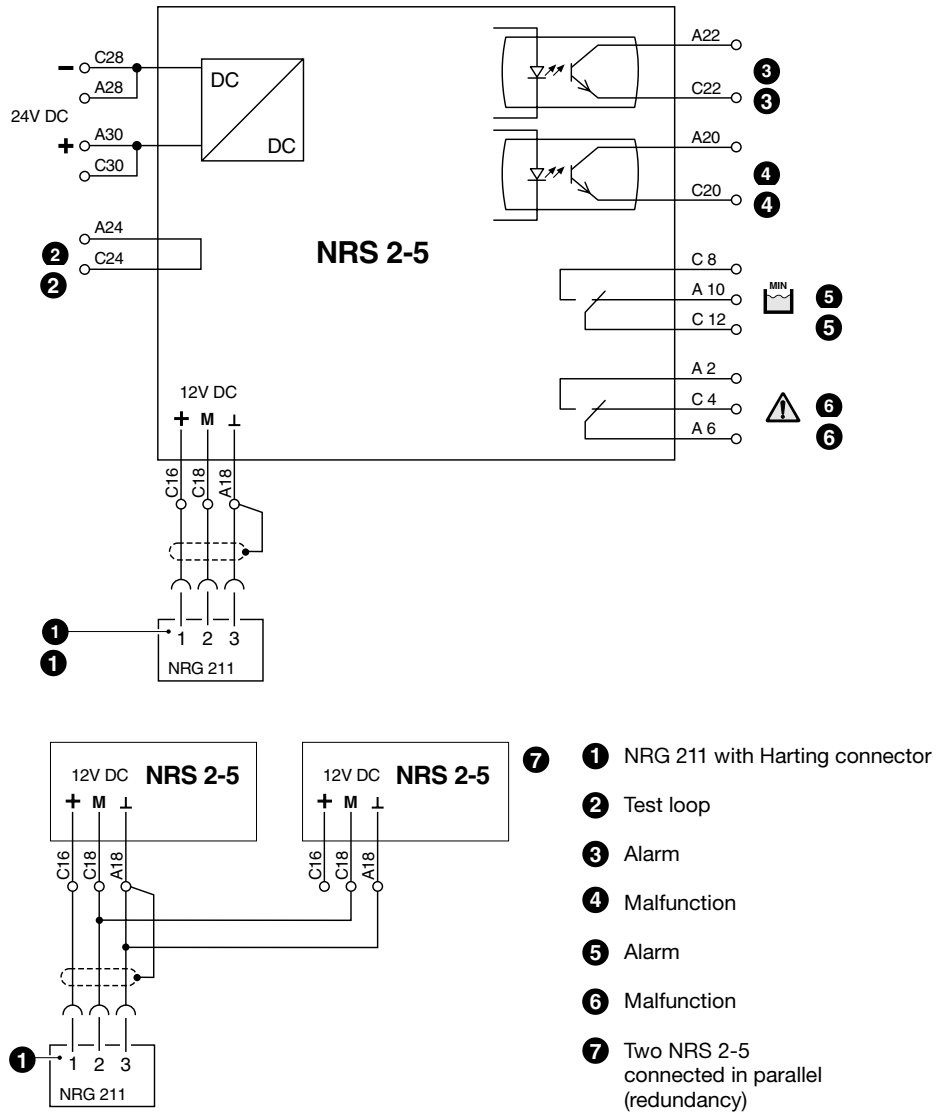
C28
A28
24V DC
A30
C30
DC
DC
A24
C24
2
2
NRS 2-5
A22
3
C22
3
A20
4
C20
4
C 8
A 10
C 12
MIN
5
5
A 2
C 4
A 6
6
6
12V DC
+ M ⊥
C16
C18
A18
1
1
1 2 3
NRG 211

12V DC NRS 2-5
+ M ⊥
12V DC NRS 2-5
+ M ⊥
C16
C18
A18
C16
C18
A18
7
1
1 2 3
NRG 211

1 NRG 211 with Harting connector

2 Test loop

3 Alarm

4 Malfunction

5 Alarm

6 Malfunction

7 Two NRS 2-5 connected in parallel (redundancy)